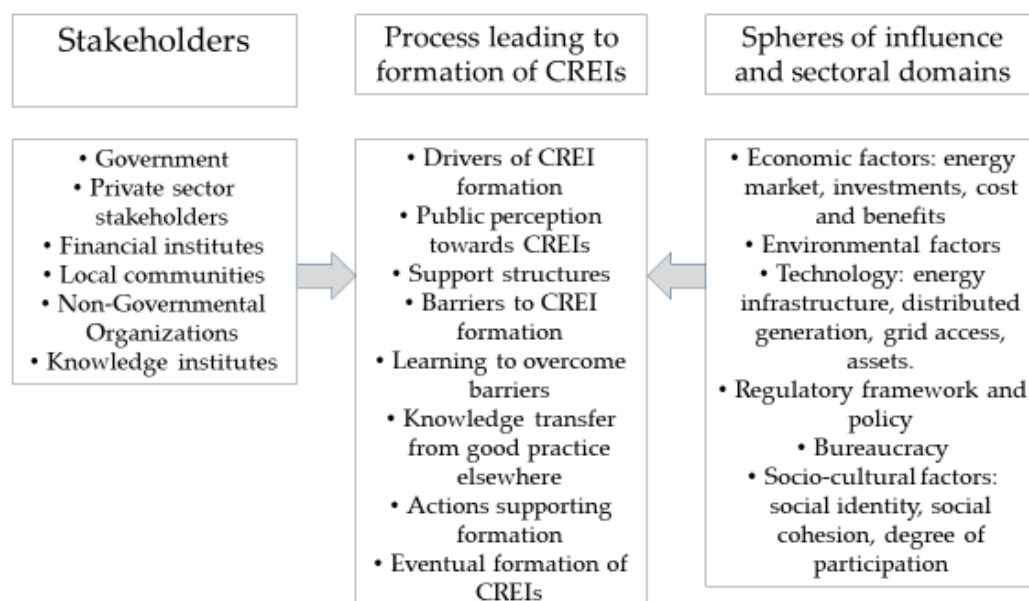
Stakeholders

Process leading to formation of CREIs

Spheres of influence and sectoral domains

• Government
• Private sector stakeholders
• Financial institutes
• Local communities
• Non-Governmental Organizations
• Knowledge institutes

• Drivers of CREI formation
• Public perception towards CREIs
• Support structures
• Barriers to CREI formation
• Learning to overcome barriers
• Knowledge transfer from good practice elsewhere
• Actions supporting formation
• Eventual formation of CREIs

• Economic factors: energy market, investments, cost and benefits
• Environmental factors
• Technology: energy infrastructure, distributed generation, grid access, assets.
• Regulatory framework and policy
• Bureaucracy
• Socio-cultural factors: social identity, social cohesion, degree of participation